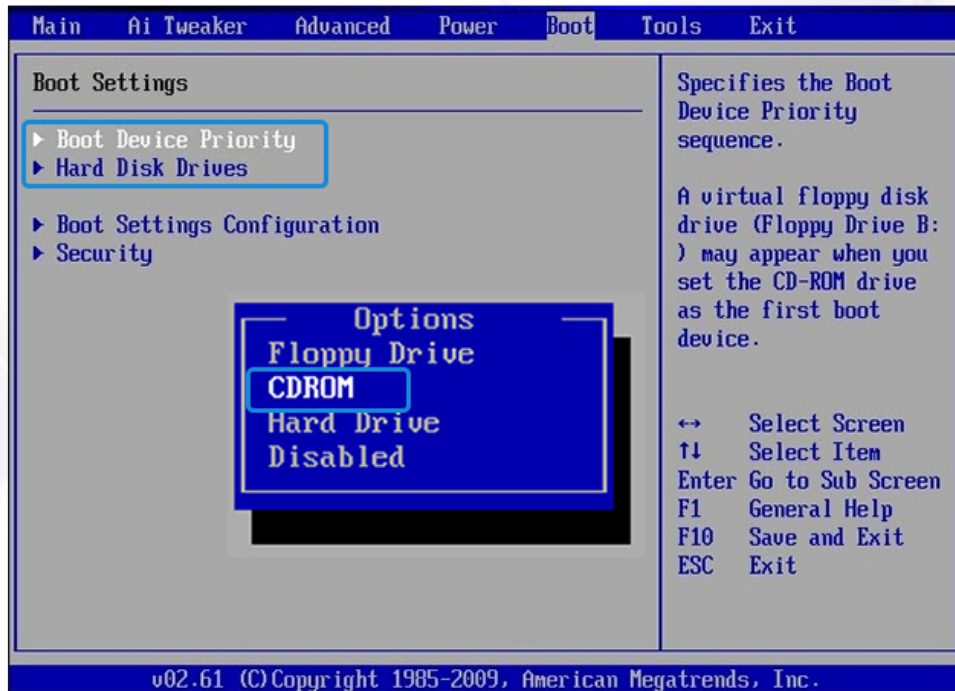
Main Ai Tweaker Advanced Power Boot Tools Exit

Boot Settings

▶ Boot Device Priority
▶ Hard Disk Drives

▶ Boot Settings Configuration
▶ Security

Options
Floppy Drive
CDROM
Hard Drive
Disabled

Specifies the Boot Device Priority sequence.

A virtual floppy disk drive (Floppy Drive B: ) may appear when you set the CD-ROM drive as the first boot device.

↔ Select Screen
↑↓ Select Item
Enter Go to Sub Screen
F1 General Help
F10 Save and Exit
ESC Exit

v02.61 (C)Copyright 1985-2009, American Megatrends, Inc.